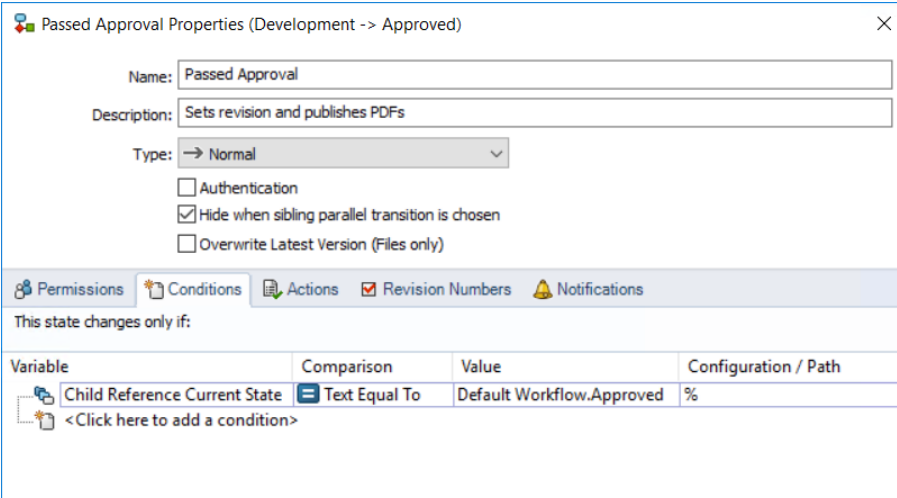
Passed Approval Properties (Development -> Approved)

Name: Passed Approval

Description: Sets revision and publishes PDFs

Type: → Normal

Authentication

Hide when sibling parallel transition is chosen

Overwrite Latest Version (Files only)

Permissions Conditions Actions Revision Numbers Notifications

This state changes only if:

| Variable | Comparison | Value | Configuration / Path |
|---|---|---|---|
| Child Reference Current State | Text Equal To | Default Workflow.Approved | % |
| <Click here to add a condition> | | | |